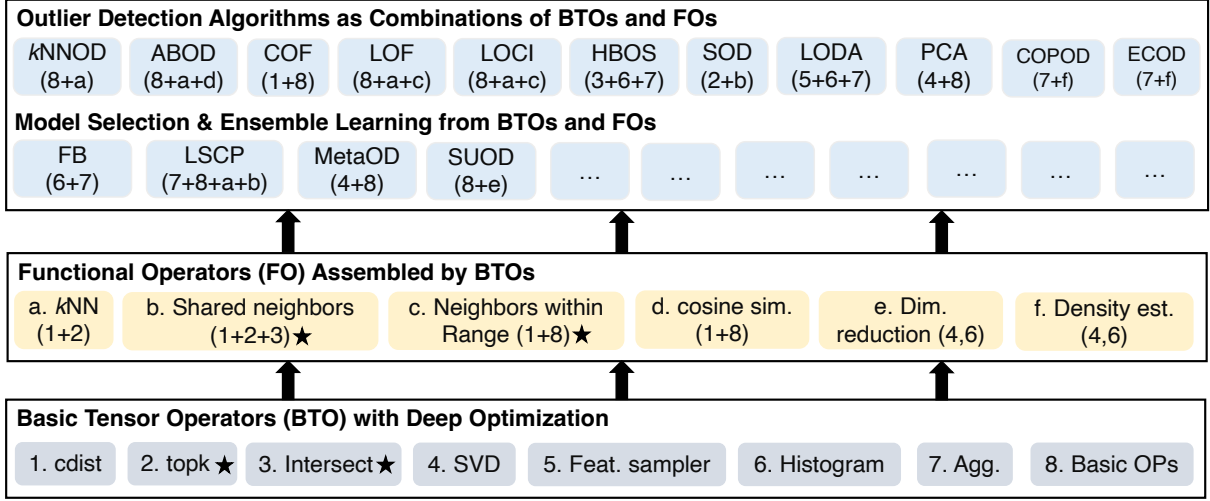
Outlier Detection Algorithms as Combinations of BTOs and FOs

kNNOD (8+a)

ABOD (8+a+d)

COF (1+8)

LOF (8+a+c)

LOCI (8+a+c)

HBOS (3+6+7)

SOD (2+b)

LODA (5+6+7)

PCA (4+8)

COPOD (7+f)

ECOD (7+f)

Model Selection & Ensemble Learning from BTOs and FOs

FB (6+7)

LSCP (7+8+a+b)

MetaOD (4+8)

SUOD (8+e)

…

…

…

…

…

…

…

Functional Operators (FO) Assembled by BTOs

a. kNN (1+2)

b. Shared neighbors (1+2+3)★

c. Neighbors within Range (1+8)★

d. cosine sim. (1+8)

e. Dim. reduction (4,6)

f. Density est. (4,6)

Basic Tensor Operators (BTO) with Deep Optimization

1. cdist

2. topk★

3. Intersect★

4. SVD

5. Feat. sampler

6. Histogram

7. Agg.

8. Basic OPs